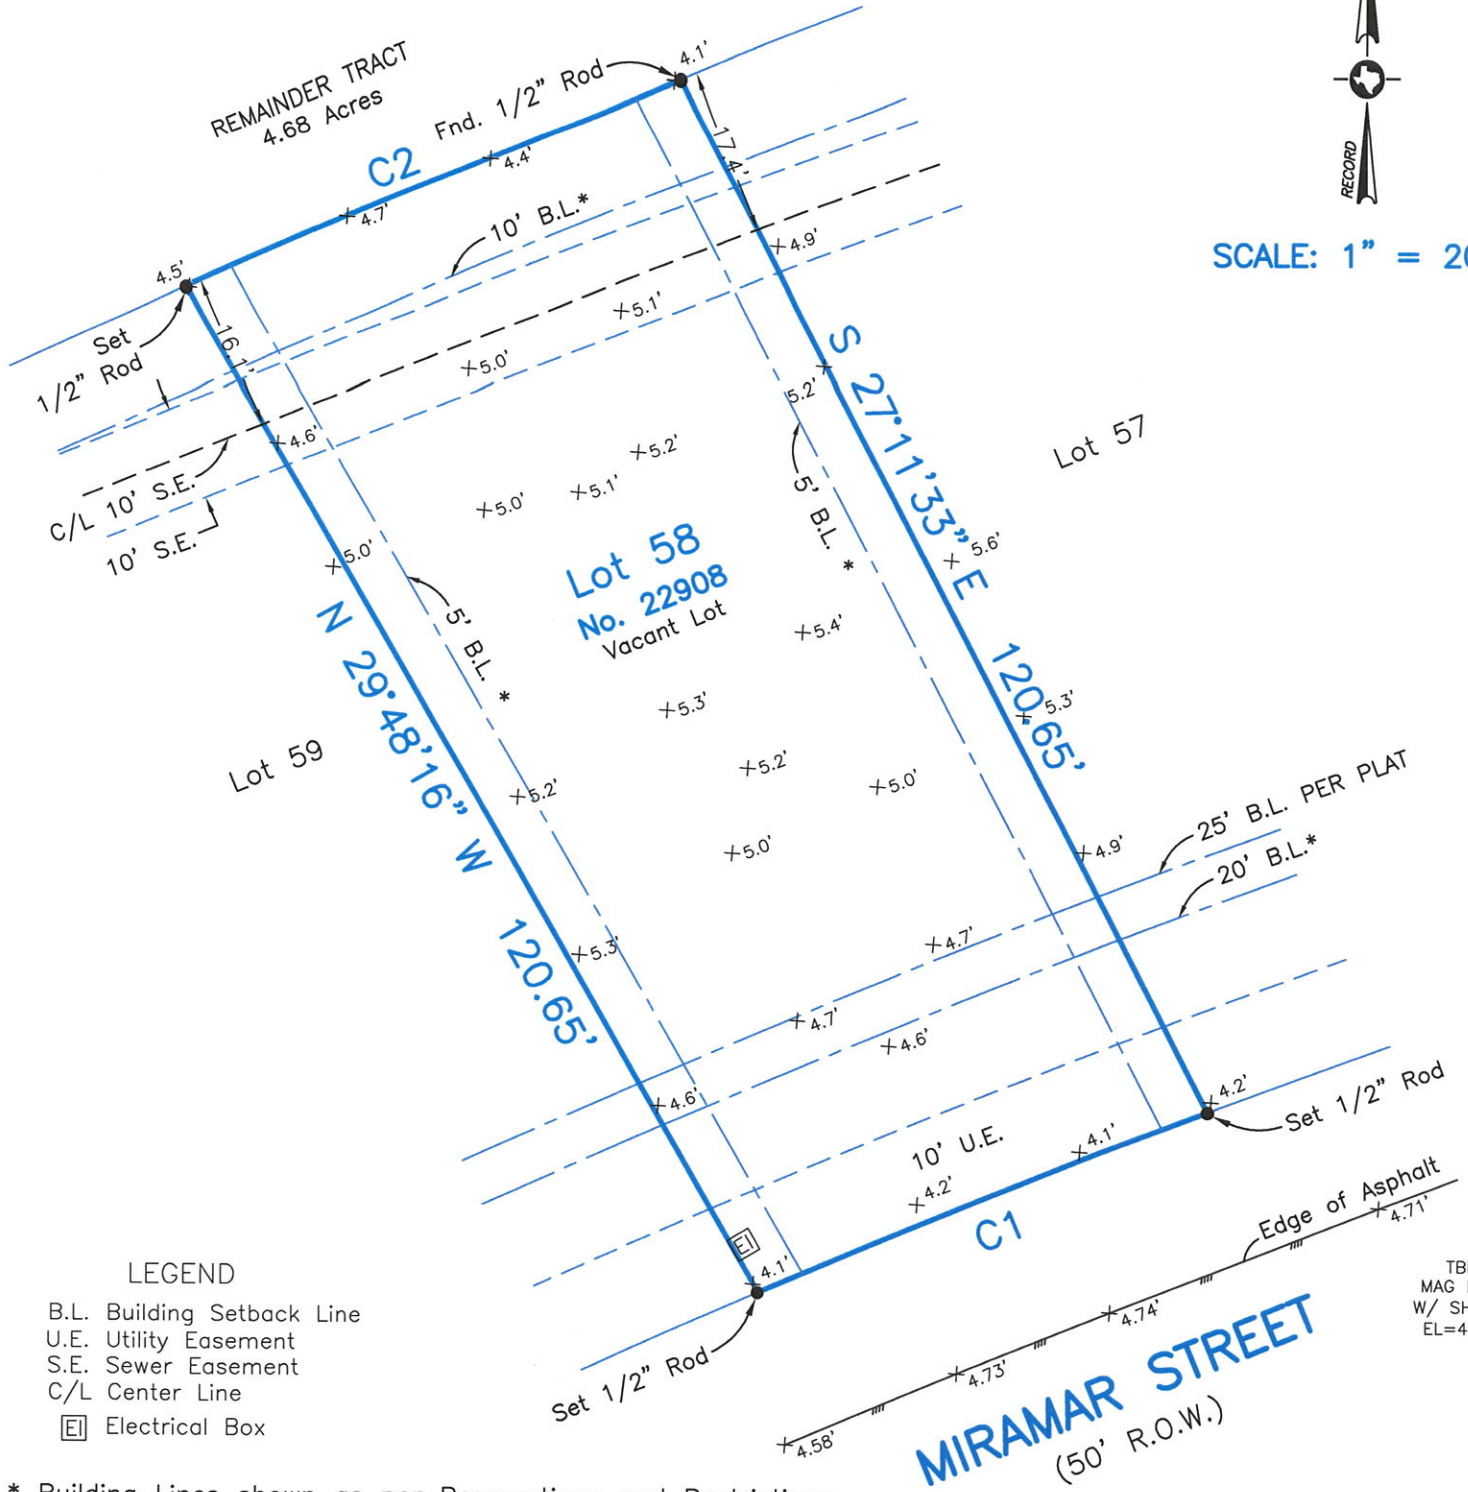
RECORD

SCALE: 1" = 2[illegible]

REMAINDER TRACT
4.68 Acres

Fnd. 1/2" Rod

4.1'

C2

4.4'

4.7'

17.4'

10' B.L.*

4.9'

4.5'

Set 1/2" Rod

16.1'

5.1'

5.0'

S 27°11'33" E

4.6'

5.2'

Lot 57

C/L 10' S.E.

10' S.E.

5.2'

5.0'

5.1'

5.6'

5' B.L. *

Lot 58
No. 22908
Vacant Lot

5.0'

N 29°48'16" W

5' B.L. *

5.4'

120.65'

5.3'

5.3'

Lot 59

5.2'

5.2'

5.0'

5.0'

4.9'

25' B.L. PER PLAT

20' B.L.*

120.65'

5.3'

4.7'

4.7'

4.6'

4.6'

4.2'

Set 1/2" Rod

10' U.E.

4.1'

4.2'

C1

Edge of Asphalt

4.71'

EI

4.1'

TB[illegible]
MAG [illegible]
W/ SH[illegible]
EL=4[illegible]

LEGEND
B.L. Building Setback Line
U.E. Utility Easement
S.E. Sewer Easement
C/L Center Line
EI Electrical Box

Set 1/2" Rod

4.74'

4.73'

MIRAMAR STREET
(50' R.O.W.)

4.58'

* Building Lines shown as per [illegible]